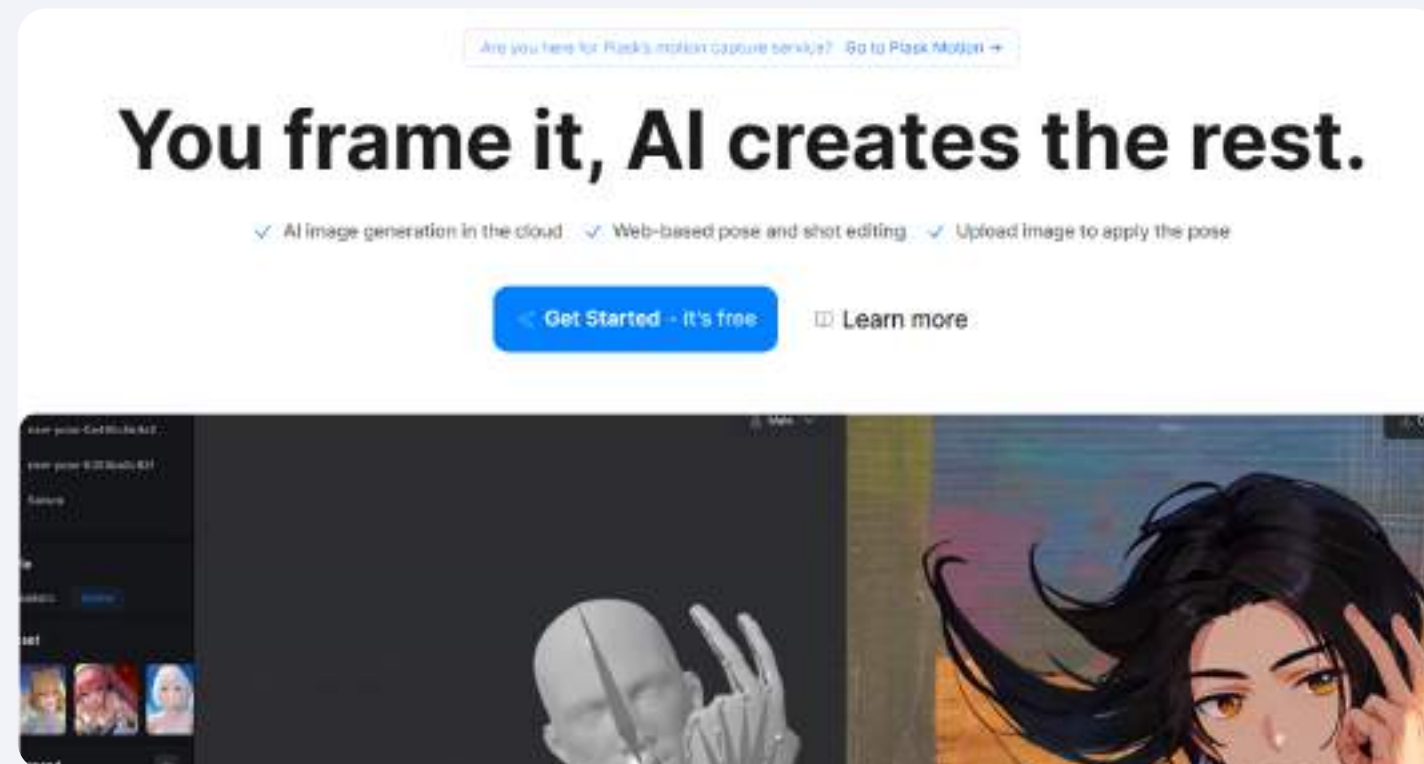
Are you here for Plask's motion capture service? Go to Plask Motion →

You frame it, AI creates the rest.

✓ AI image generation in the cloud ✓ Web-based pose and shot editing ✓ Upload image to apply the pose

Get Started · It's free

Learn more

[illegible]

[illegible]

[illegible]